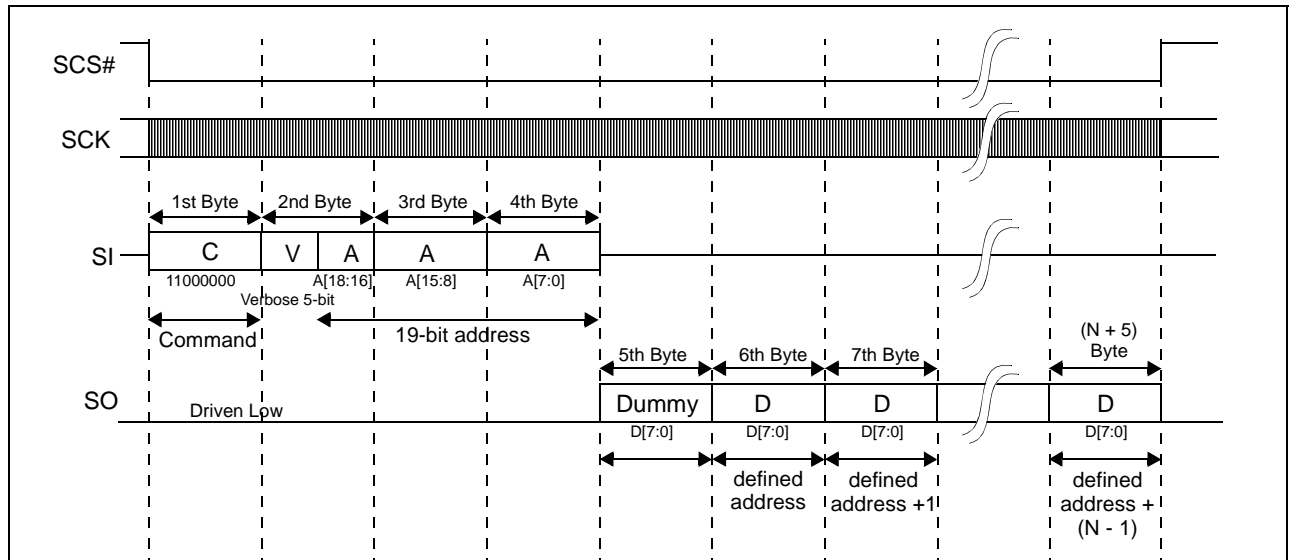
SCS#

SCK

1st Byte 2nd Byte 3rd Byte 4th Byte

SI

C V A A A

11000000 A[18:16] A[15:8] A[7:0]

Verbose 5-bit

Command 19-bit address

5th Byte 6th Byte 7th Byte (N + 5) Byte

SO

Driven Low

Dummy D D D

D[7:0] D[7:0] D[7:0] D[7:0]

defined address

defined address +1

defined address + (N - 1)